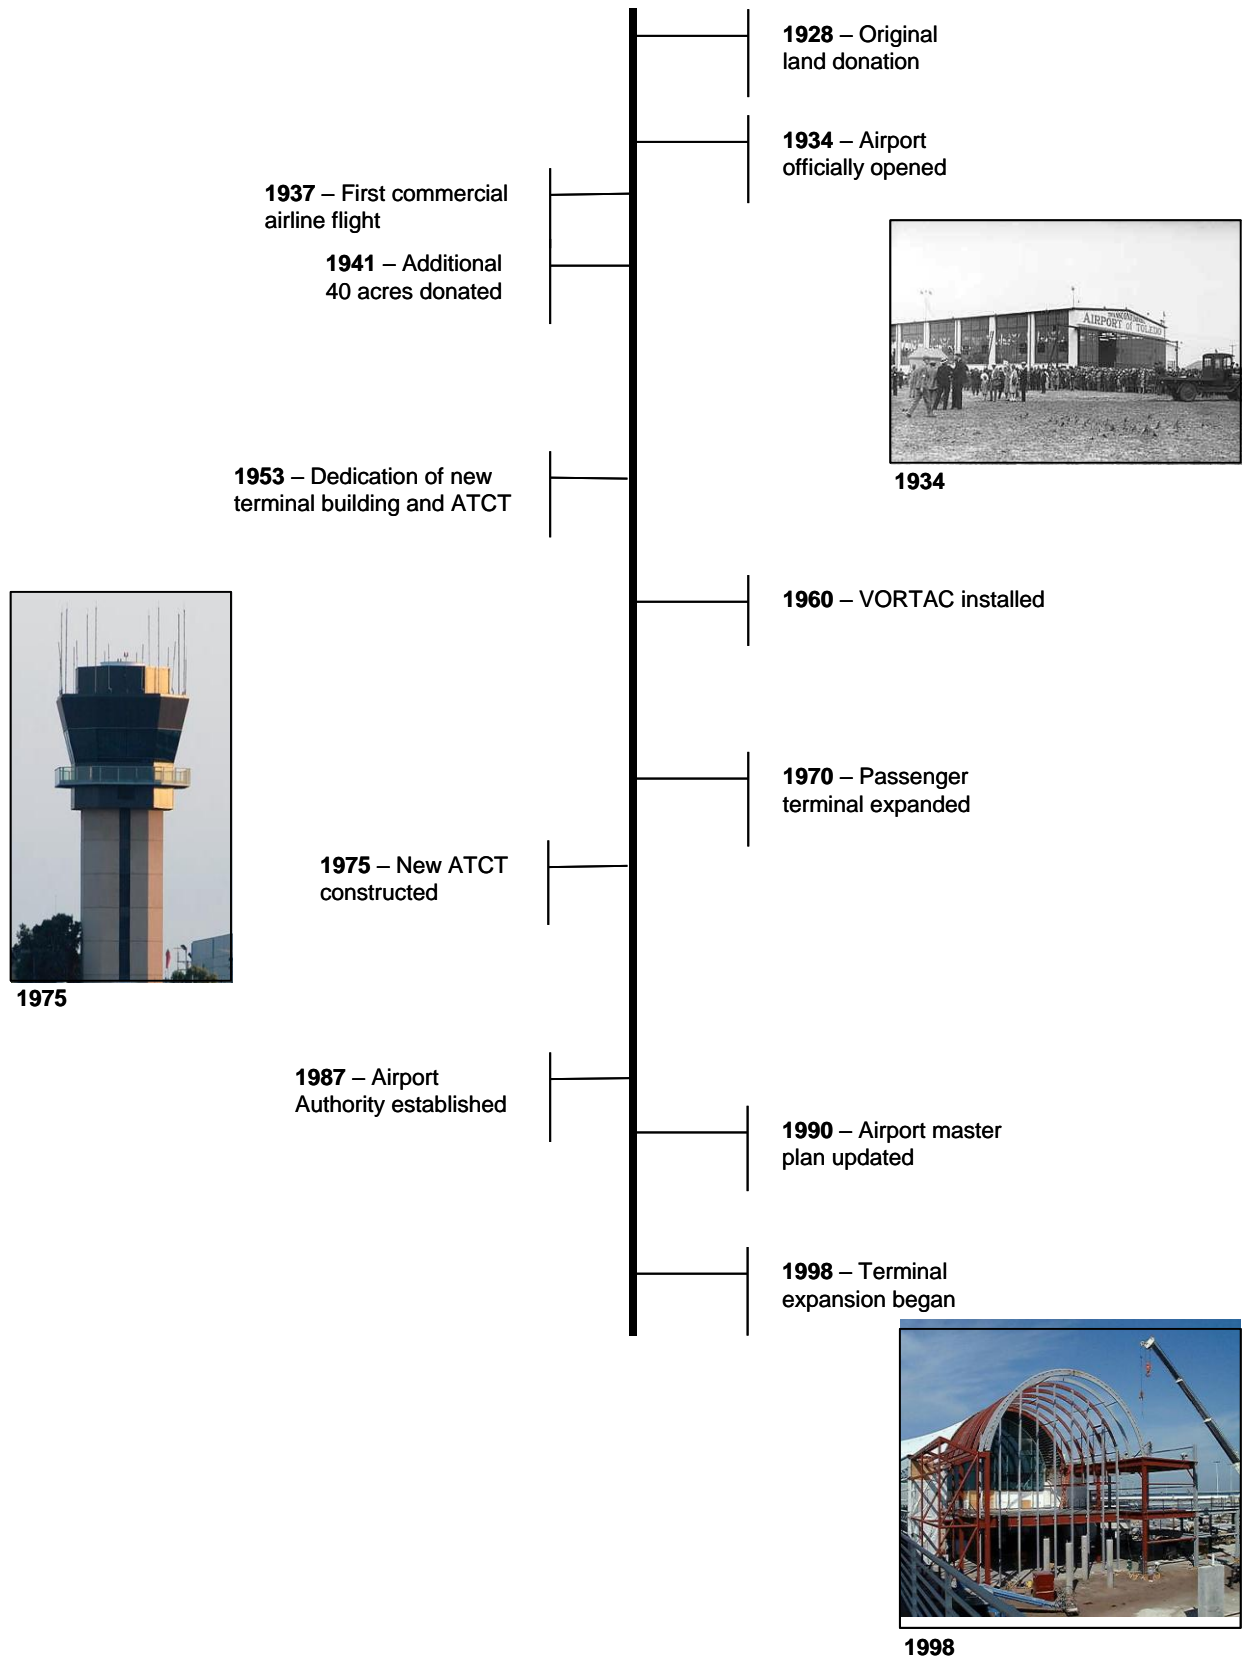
**1928** – Original land donation

**1934** – Airport officially opened

**1937** – First commercial airline flight

**1941** – Additional 40 acres donated

AIRPORT of TOLEDO

**1934**

**1953** – Dedication of new terminal building and ATCT

**1960** – VORTAC installed

**1970** – Passenger terminal expanded

**1975** – New ATCT constructed

**1975**

**1987** – Airport Authority established

**1990** – Airport master plan updated

**1998** – Terminal expansion began

**1998**